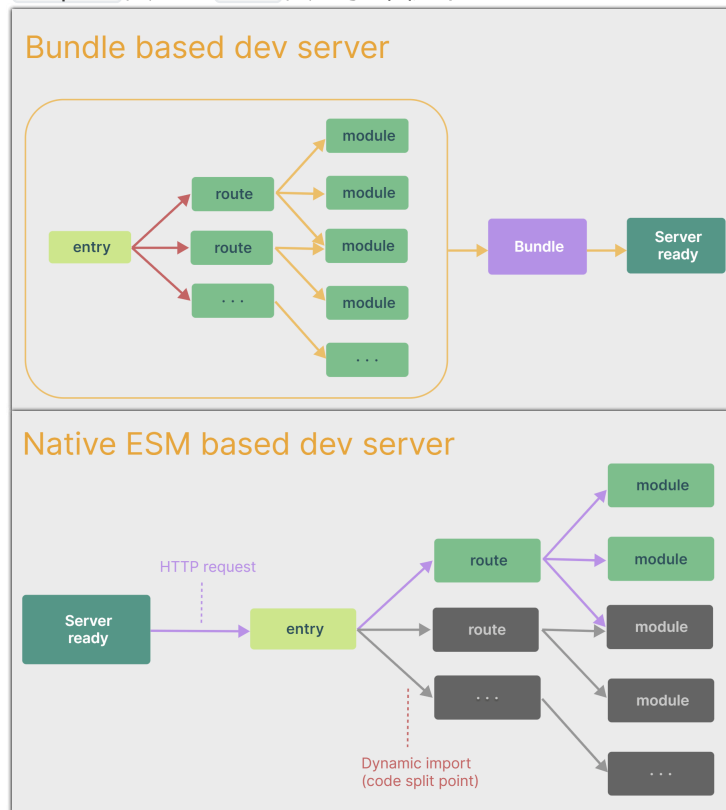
Bundle based dev server

module
route
module
entry
route
module
Bundle
Server ready
...
module
...

Native ESM based dev server

module
HTTP request
route
module
Server ready
entry
route
module
...
module
Dynamic import (code split point)
...